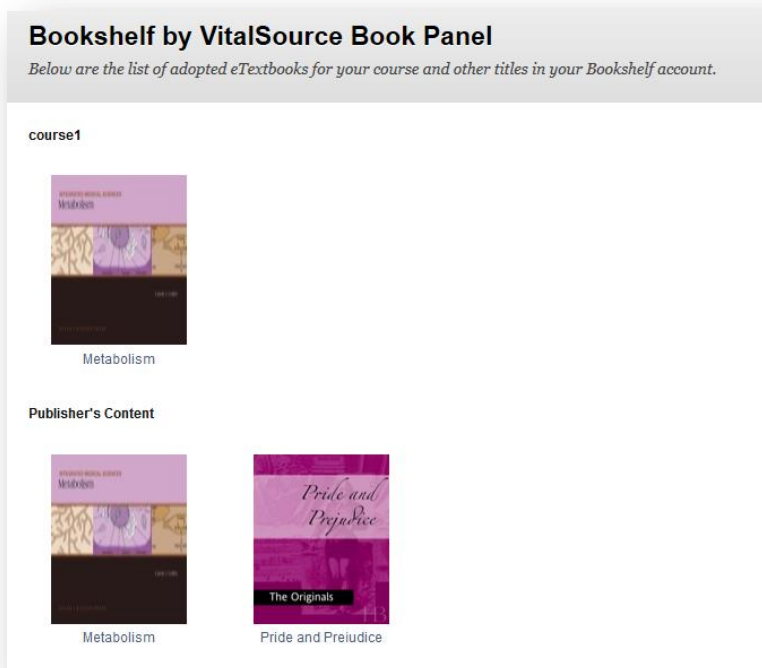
Bookshelf by VitalSource Book Panel

Below are the list of adopted eTextbooks for your course and other titles in your Bookshelf account.

course1

INTEGRATED MEDICAL SCIENCES
Metabolism

Metabolism

Publisher's Content

INTEGRATED MEDICAL SCIENCES
Metabolism

Pride and Prejudice
The Originals

Metabolism

Pride and Preiudice